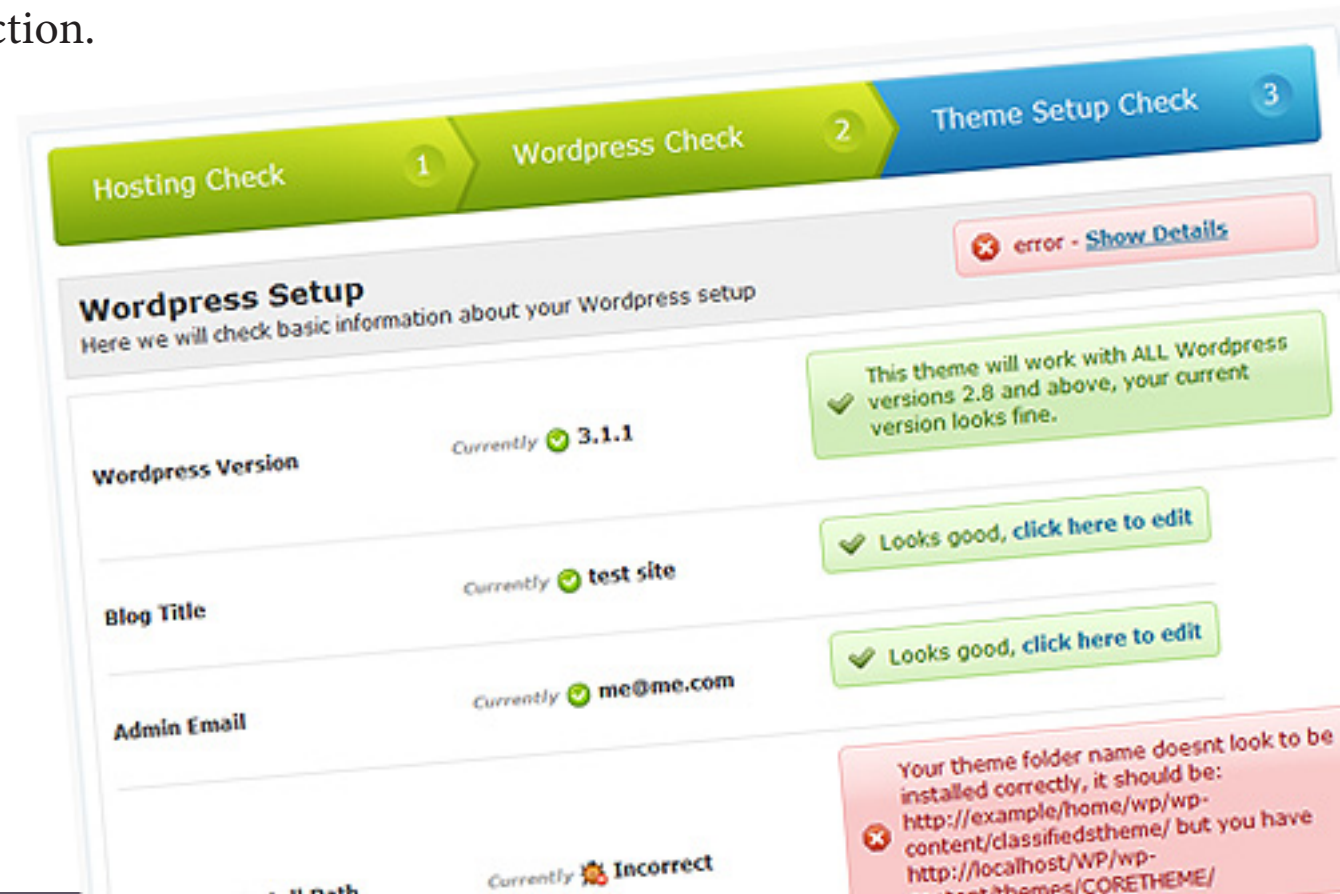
ction.

Hosting Check 1

Wordpress Check 2

Theme Setup Check 3

error - Show Details

Wordpress Setup
Here we will check basic information about your Wordpress setup

Wordpress Version

Currently 3.1.1

This theme will work with ALL Wordpress versions 2.8 and above, your current version looks fine.

Blog Title

Currently test site

Looks good, click here to edit

Admin Email

Currently me@me.com

Looks good, click here to edit

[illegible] Path

Currently Incorrect

Your theme folder name doesnt look to be installed correctly, it should be: http://example/home/wp/wp-content/classifiedstheme/ but you have http://localhost/WP/wp-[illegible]/themes/CORETHEME/